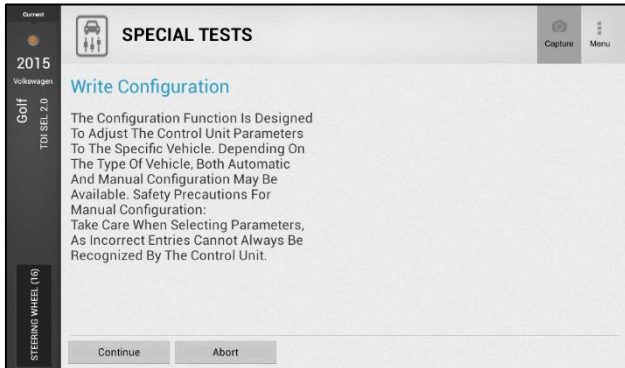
Current
2015
Volkswagen
Golf
TDI SEL 2.0
STEERING WHEEL (16)

SPECIAL TESTS

Capture
Menu

Write Configuration

The Configuration Function Is Designed To Adjust The Control Unit Parameters To The Specific Vehicle. Depending On The Type Of Vehicle, Both Automatic And Manual Configuration May Be Available. Safety Precautions For Manual Configuration:
Take Care When Selecting Parameters, As Incorrect Entries Cannot Always Be Recognized By The Control Unit.

Continue
Abort